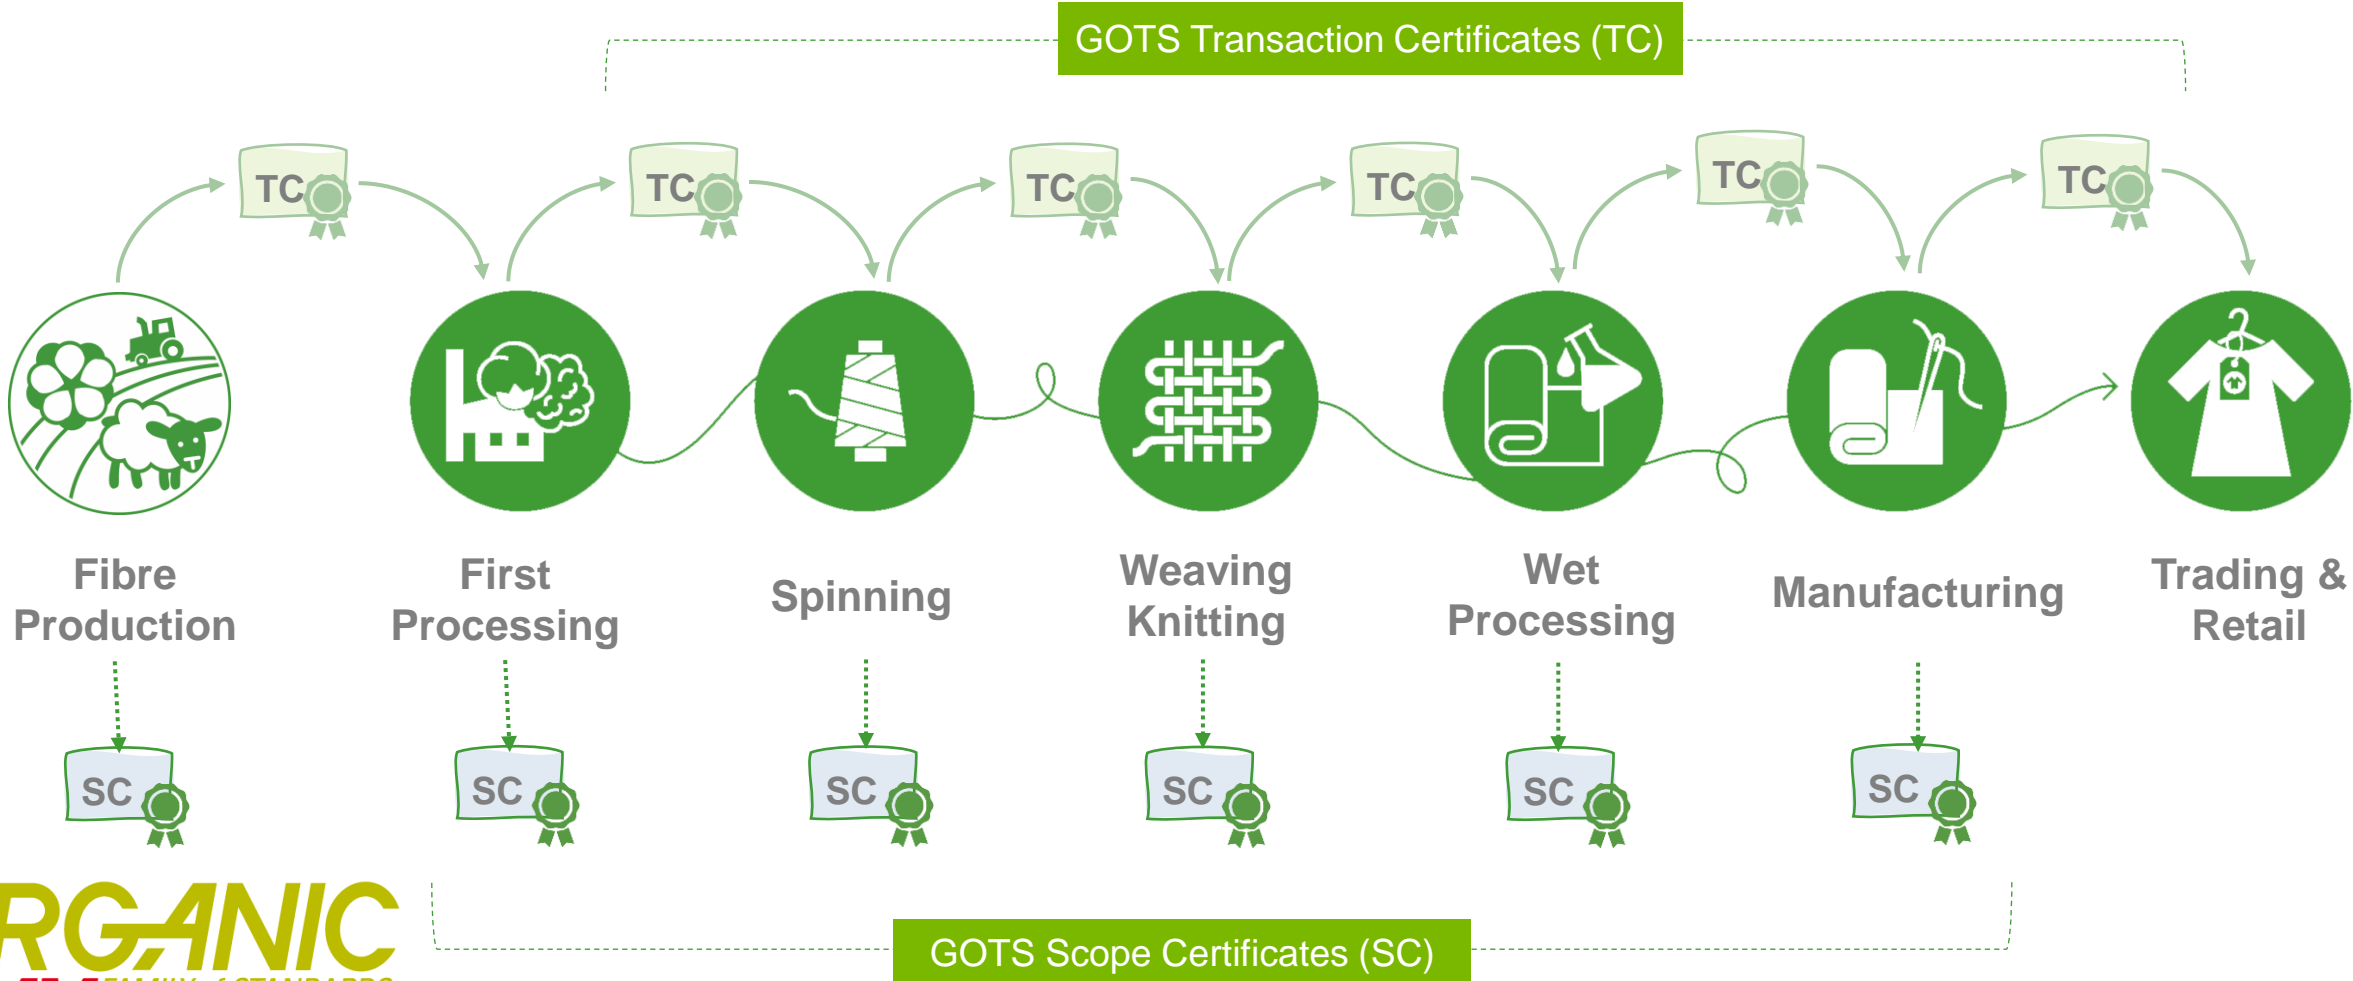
GOTS Transaction Certificates (TC)

TC TC TC TC TC TC

Fibre Production

First Processing

Spinning

Weaving Knitting

Wet Processing

Manufacturing

Trading & Retail

SC SC SC SC SC SC

RGANIC

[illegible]

GOTS Scope Certificates (SC)